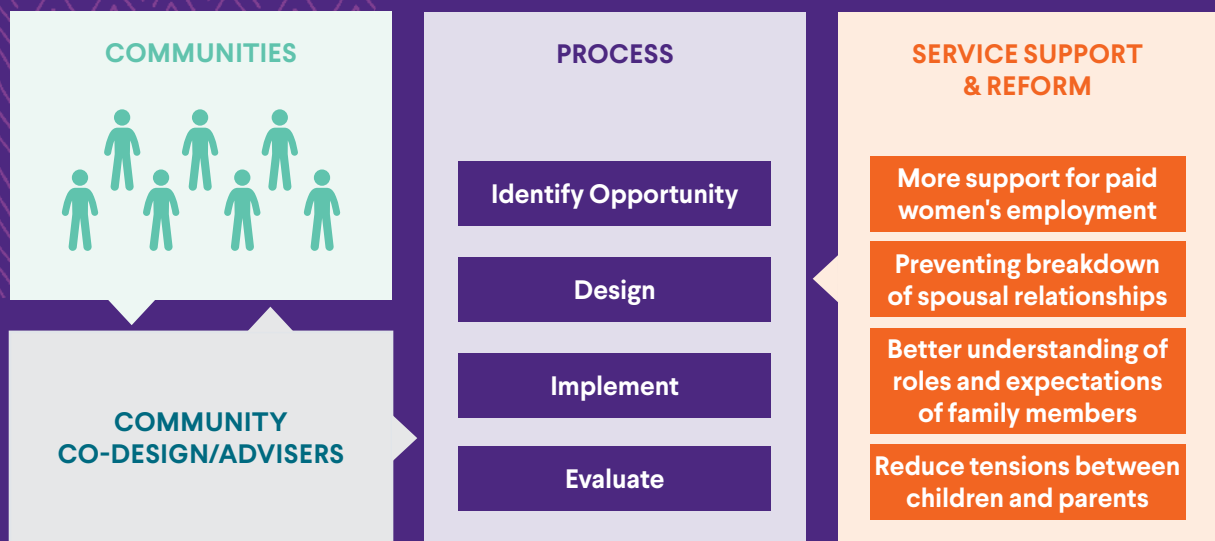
COMMUNITIES

COMMUNITY CO-DESIGN/ADVISERS

PROCESS

Identify Opportunity

Design

Implement

Evaluate

SERVICE SUPPORT & REFORM

More support for paid women's employment

Preventing breakdown of spousal relationships

Better understanding of roles and expectations of family members

Reduce tensions between children and parents